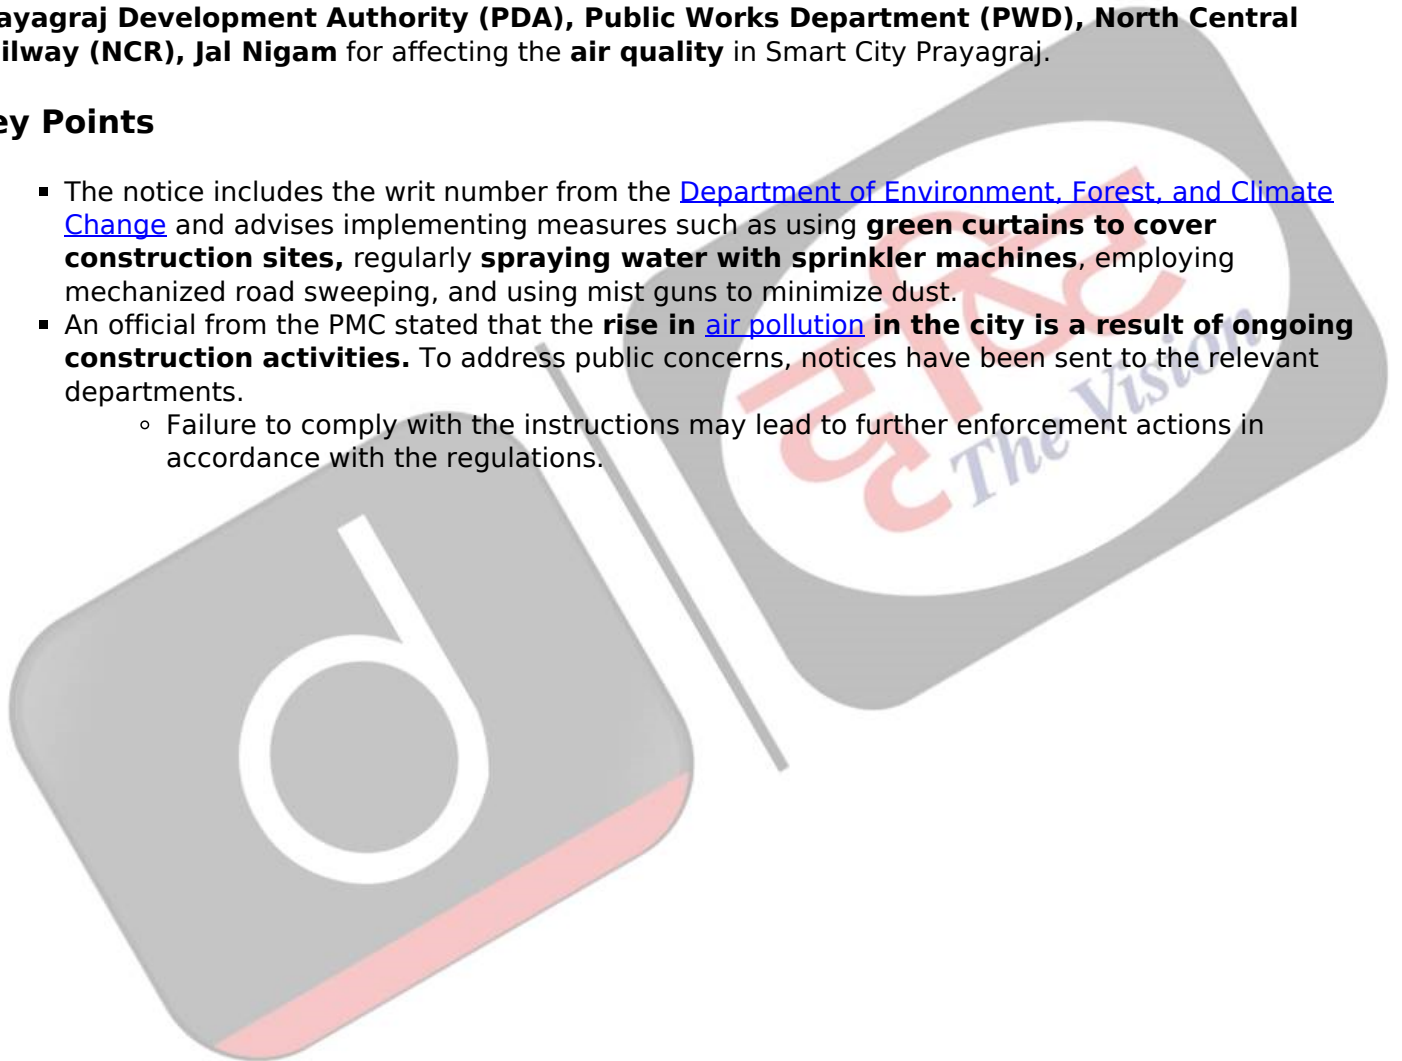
ayagraj Development Authority (PDA), Public Works Department (PWD), North Central ilway (NCR), Jal Nigam for affecting the air quality in Smart City Prayagraj.

ey Points

- The notice includes the writ number from the Department of Environment, Forest, and Climate Change and advises implementing measures such as using green curtains to cover construction sites, regularly spraying water with sprinkler machines, employing mechanized road sweeping, and using mist guns to minimize dust.
- An official from the PMC stated that the rise in air pollution in the city is a result of ongoing construction activities. To address public concerns, notices have been sent to the relevant departments.
  - Failure to comply with the instructions may lead to further enforcement actions in accordance with the regulations.

The Vision